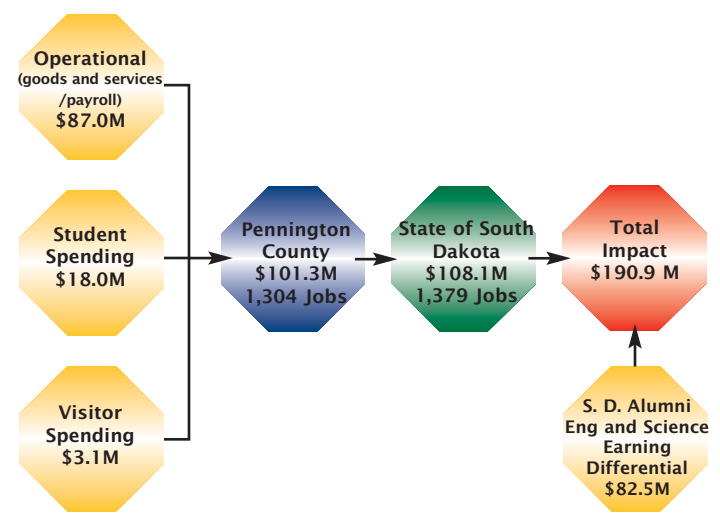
Operational
(goods and services /payroll)
$87.0M

Student Spending
$18.0M

Visitor Spending
$3.1M

Pennington County
$101.3M
1,304 Jobs

State of South Dakota
$108.1M
1,379 Jobs

Total Impact
$190.9 M

S. D. Alumni Eng and Science Earning Differential
$82.5M